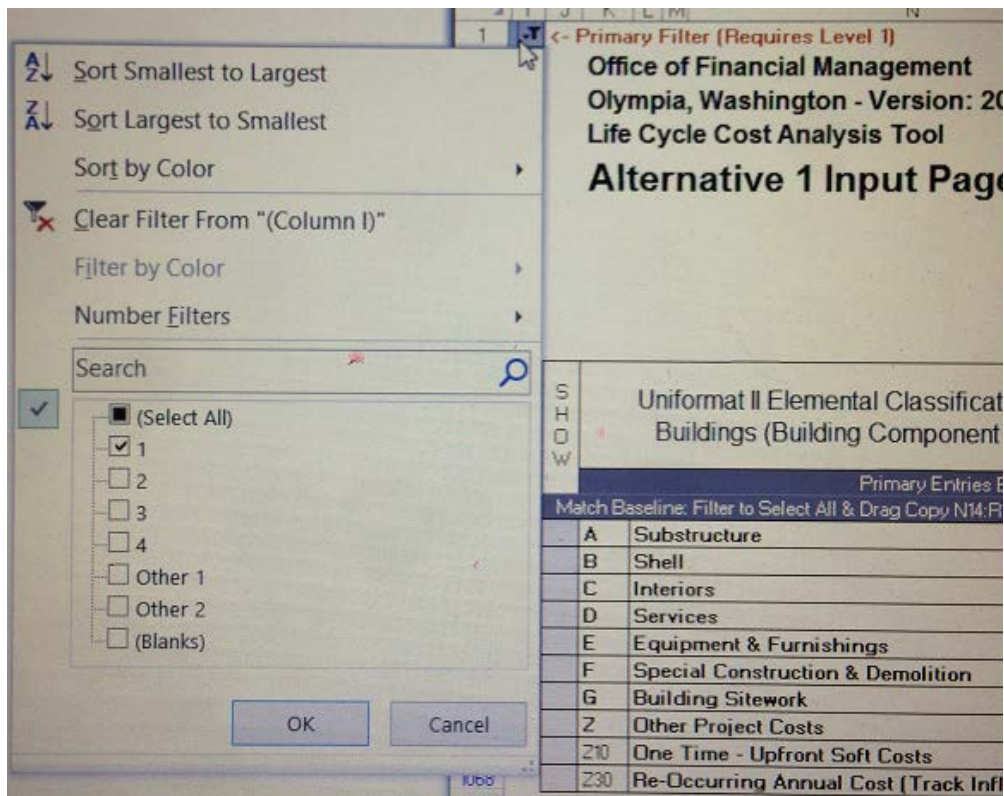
J K L M N
1 <- Primary Filter (Requires Level 1)

Sort Smallest to Largest
Sort Largest to Smallest
Sort by Color
Clear Filter From "(Column I)"
Filter by Color
Number Filters
Search
(Select All)
1
2
3
4
Other 1
Other 2
(Blanks)
OK
Cancel

Office of Financial Management
Olympia, Washington - Version: 20
Life Cycle Cost Analysis Tool
Alternative 1 Input Page

S H O W

Uniformat II Elemental Classificat
Buildings (Building Component

Primary Entries E
Match Baseline: Filter to Select All & Drag Copy N14:R

| | |
|---|---|
| A | Substructure |
| B | Shell |
| C | Interiors |
| D | Services |
| E | Equipment & Furnishings |
| F | Special Construction & Demolition |
| G | Building Sitework |
| Z | Other Project Costs |
| Z10 | One Time - Upfront Soft Costs |
| Z30 | Re-Occurring Annual Cost (Track Infl |

1068